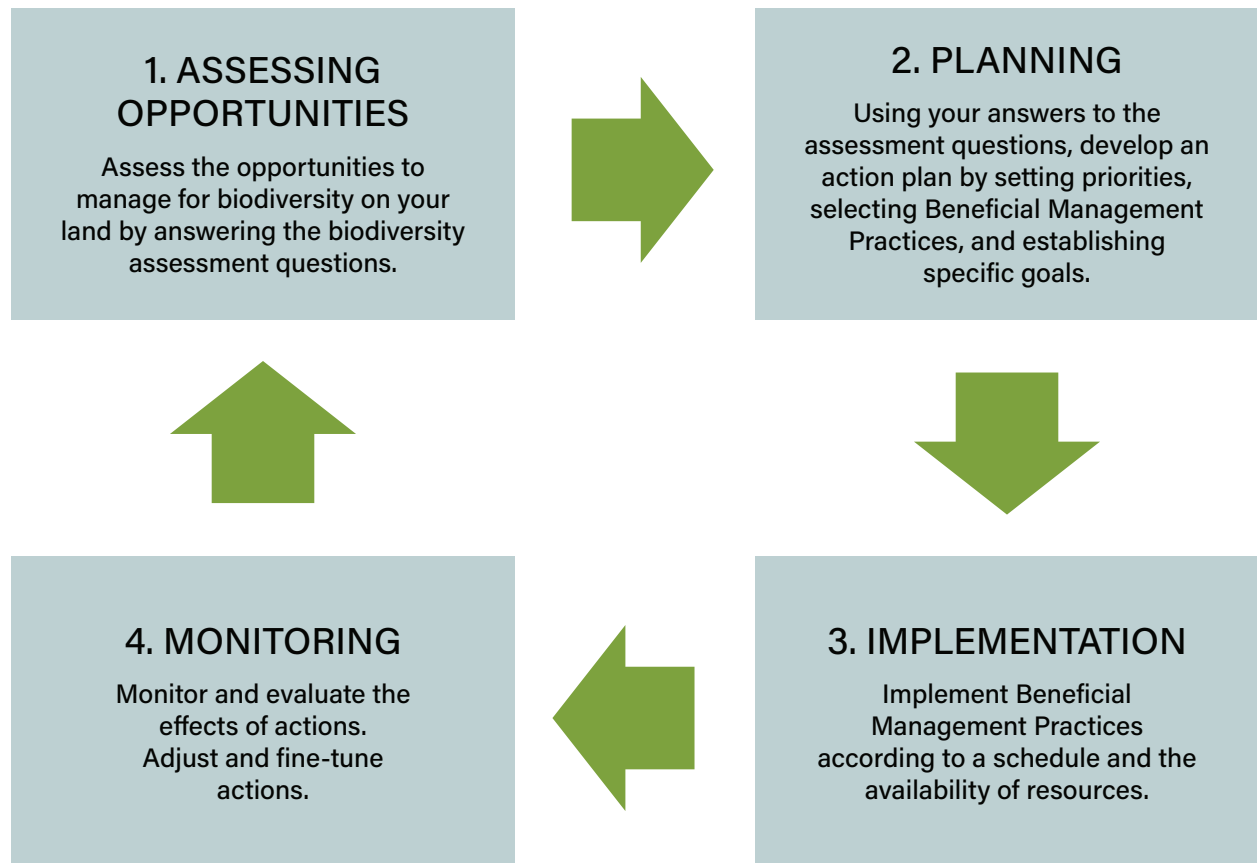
1. ASSESSING OPPORTUNITIES

Assess the opportunities to manage for biodiversity on your land by answering the biodiversity assessment questions.

2. PLANNING

Using your answers to the assessment questions, develop an action plan by setting priorities, selecting Beneficial Management Practices, and establishing specific goals.

3. IMPLEMENTATION

Implement Beneficial Management Practices according to a schedule and the availability of resources.

4. MONITORING

Monitor and evaluate the effects of actions. Adjust and fine-tune actions.